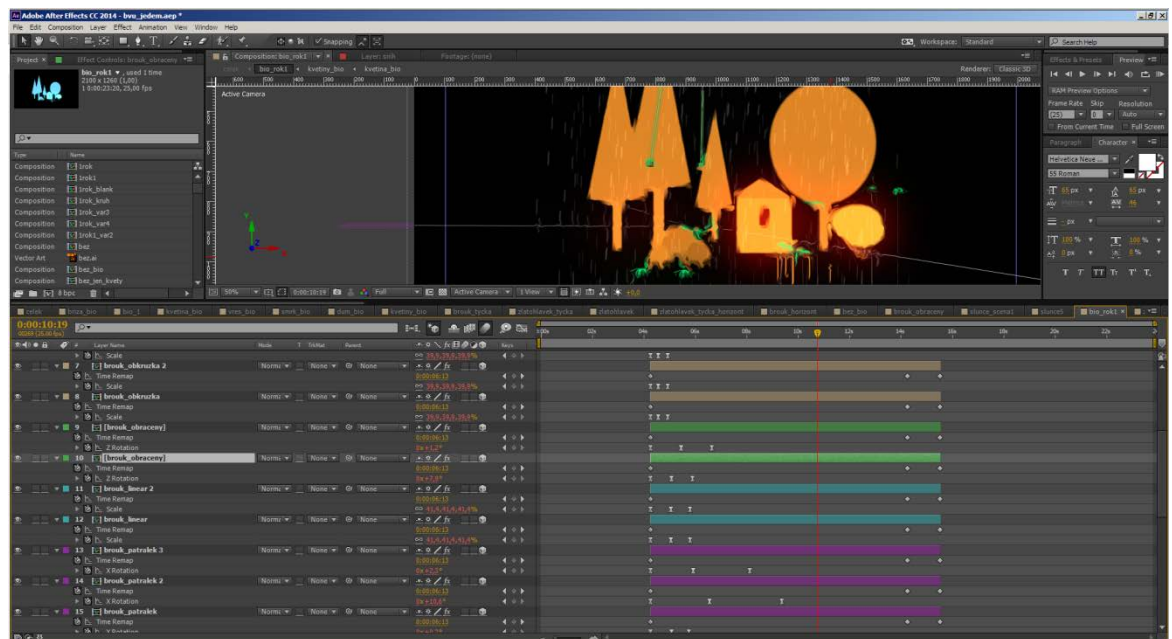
Adobe After Effects CC 2014 - bvu_jedem.aep *

File Edit Composition Layer Effect Animation View Window Help

Snapping

Workspace: Standard

Search Help

Project × Effect Controls: brouk_obraceny

bio_rok1 ▾, used 1 time
2100 x 1260 (1,00)
Δ 0:00:23:20, 25,00 fps

Composition: bio_rok1 × Layer: sníh Footage: (none)

bio_rok1 ◂ kvetiny_bio ◂ kvetina_bio

Renderer: Classic 3D

Active Camera

Type Name
Composition 1rok
Composition 1rok1
Composition 1rok_blank
Composition 1rok_kruh
Composition 1rok_var3
Composition 1rok_var4
Composition 1rok1_var2
Composition bez
Vector Art bez.ai
Composition bez_bio
Composition bez_sen_kvety

8 bpc

50% 0:00:10:19 Full Active Camera 1 View +0,0

Effects & Presets Preview ×

RAM Preview Options
Frame Rate Skip Resolution
(25) 0 Auto
From Current Time Full Screen

Paragraph Character ×
Helvetica Neue
55 Roman
65 px 65 px
Metrics 46
- px
100 % 100 %
0 px 0 %

celek cesta_bio les_1 kvetina_bio vres_bio smrk_bio dum_bio kvetiny_bio brouk_tycka stonek_tycka statohlavek statohlavek_tycka_horizont brouk_horizont bez_bio brouk_obraceny slunce_scena1 slunce5 bio_rok1 ×

0:00:10:19
00269 (25.00 fps)

Layer Name Mode T TrkMat Parent Keys

Scale 39,9,39,9,39,9%
7 [brouk_obkruzka 2] Norma None None
Time Remap 0:00:06:13
Scale 39,9,39,9,39,9%
8 [brouk_obkruzka] Norma None None
Time Remap 0:00:06:13
Scale 39,9,39,9,39,9%
9 [brouk_obraceny] Norma None None
Time Remap 0:00:06:13
Z Rotation 0x+1,2°
10 [brouk_obraceny] Norma None None
Time Remap 0:00:06:13
Z Rotation 0x+1,0°
11 [brouk_linear 2] Norma None None
Time Remap 0:00:06:13
Scale 41,4,41,4,41,4%
12 [brouk_linear] Norma None None
Time Remap 0:00:06:13
Scale 41,4,41,4,41,4%
13 [brouk_patralek 3] Norma None None
Time Remap 0:00:06:13
X Rotation 0x+2,2°
14 [brouk_patralek 2] Norma None None
Time Remap 0:00:06:13
X Rotation 0x+10,6°
15 [brouk_patralek] Norma None None
Time Remap 0:00:06:13
X Rotation

0s 02s 04s 06s 08s 10s 12s 14s 16s 18s 20s 22s